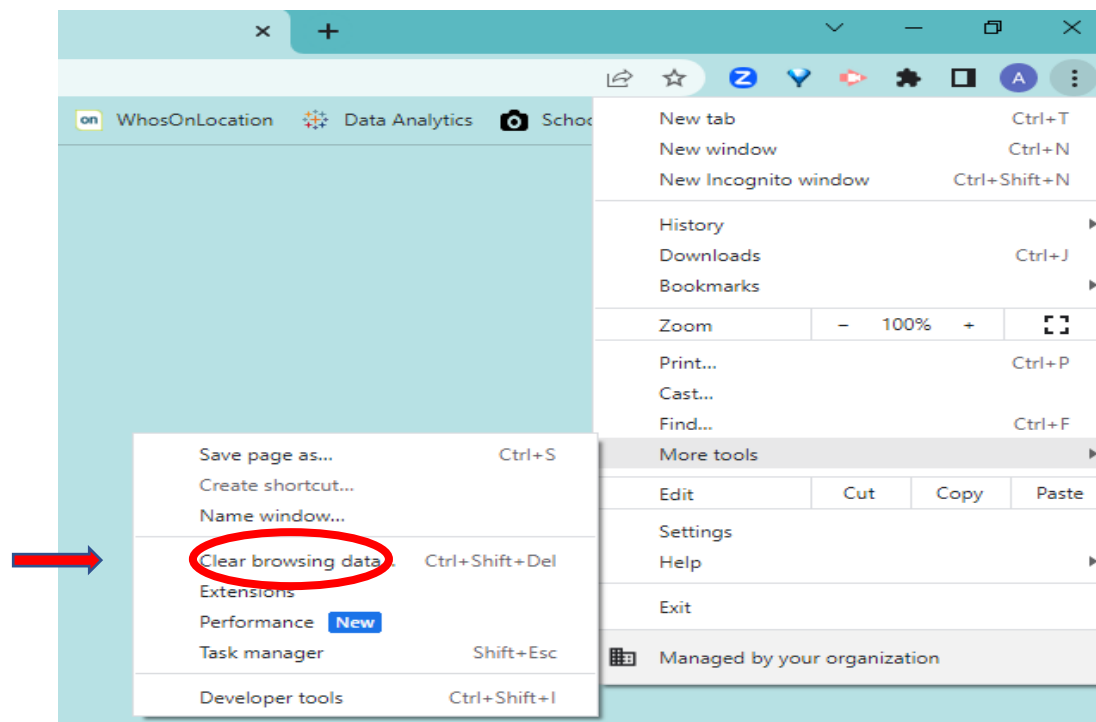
×
+

on WhosOnLocation
Data Analytics
Schoo

New tab Ctrl+T
New window Ctrl+N
New Incognito window Ctrl+Shift+N
History
Downloads Ctrl+J
Bookmarks
Zoom – 100% +
Print... Ctrl+P
Cast...
Find... Ctrl+F
More tools
Edit Cut Copy Paste
Settings
Help
Exit
Managed by your organization

Save page as... Ctrl+S
Create shortcut...
Name window...
Clear browsing data... Ctrl+Shift+Del
Extensions
Performance New
Task manager Shift+Esc
Developer tools Ctrl+Shift+I